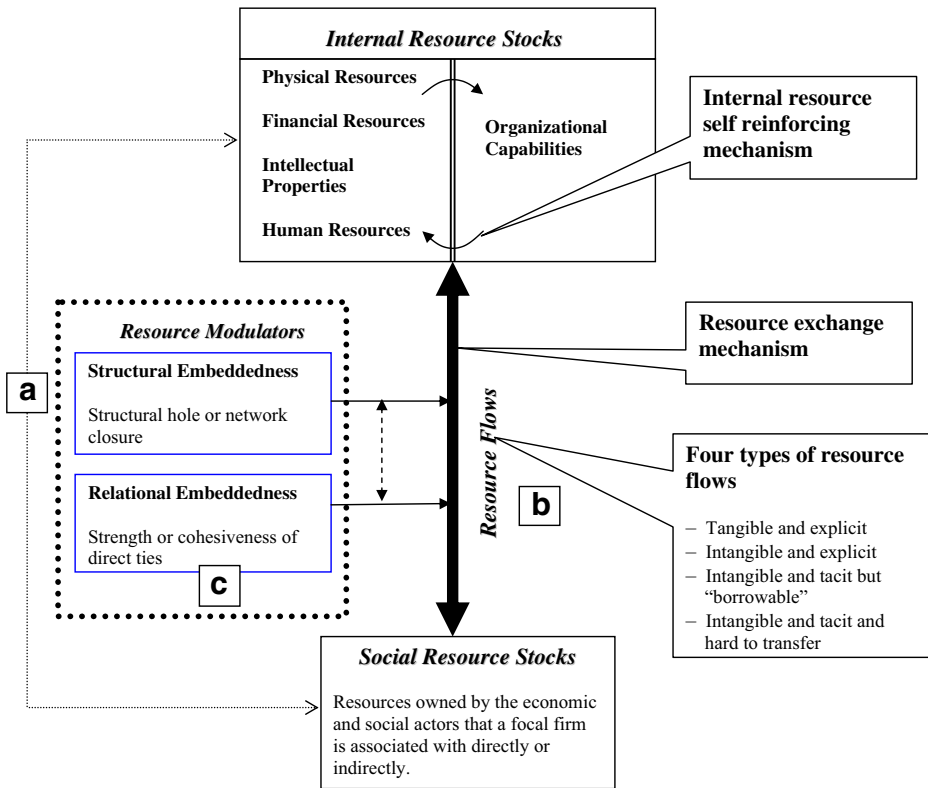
Internal Resource Stocks

Physical Resources

Financial Resources

Intellectual Properties

Human Resources

Organizational Capabilities

Internal resource self reinforcing mechanism

Resource Modulators

Structural Embeddedness

Structural hole or network closure

Relational Embeddedness

Strength or cohesiveness of direct ties

c

a

Resource exchange mechanism

Resource Flows

b

Four types of resource flows

– Tangible and explicit
– Intangible and explicit
– Intangible and tacit but "borrowable"
– Intangible and tacit and hard to transfer

Social Resource Stocks

Resources owned by the economic and social actors that a focal firm is associated with directly or indirectly.